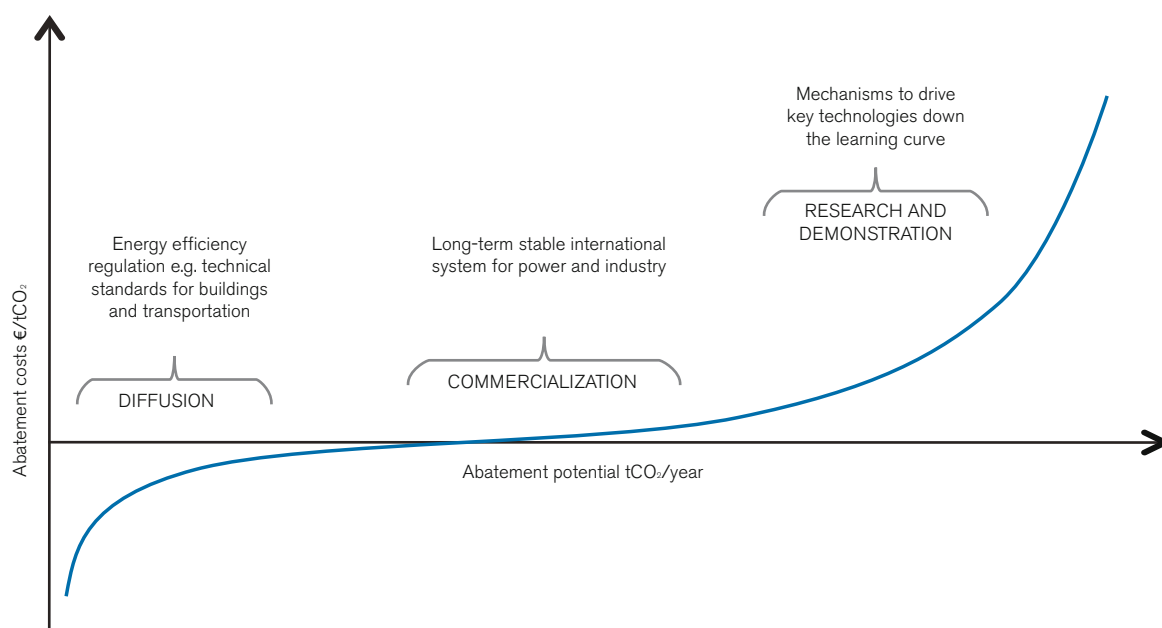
Mechanisms to drive key technologies down the learning curve

RESEARCH AND DEMONSTRATION

Energy efficiency regulation e.g. technical standards for buildings and transportation

DIFFUSION

Long-term stable international system for power and industry

COMMERCIALIZATION

Abatement costs €/t$CO_2$

Abatement potential t$CO_2$/year